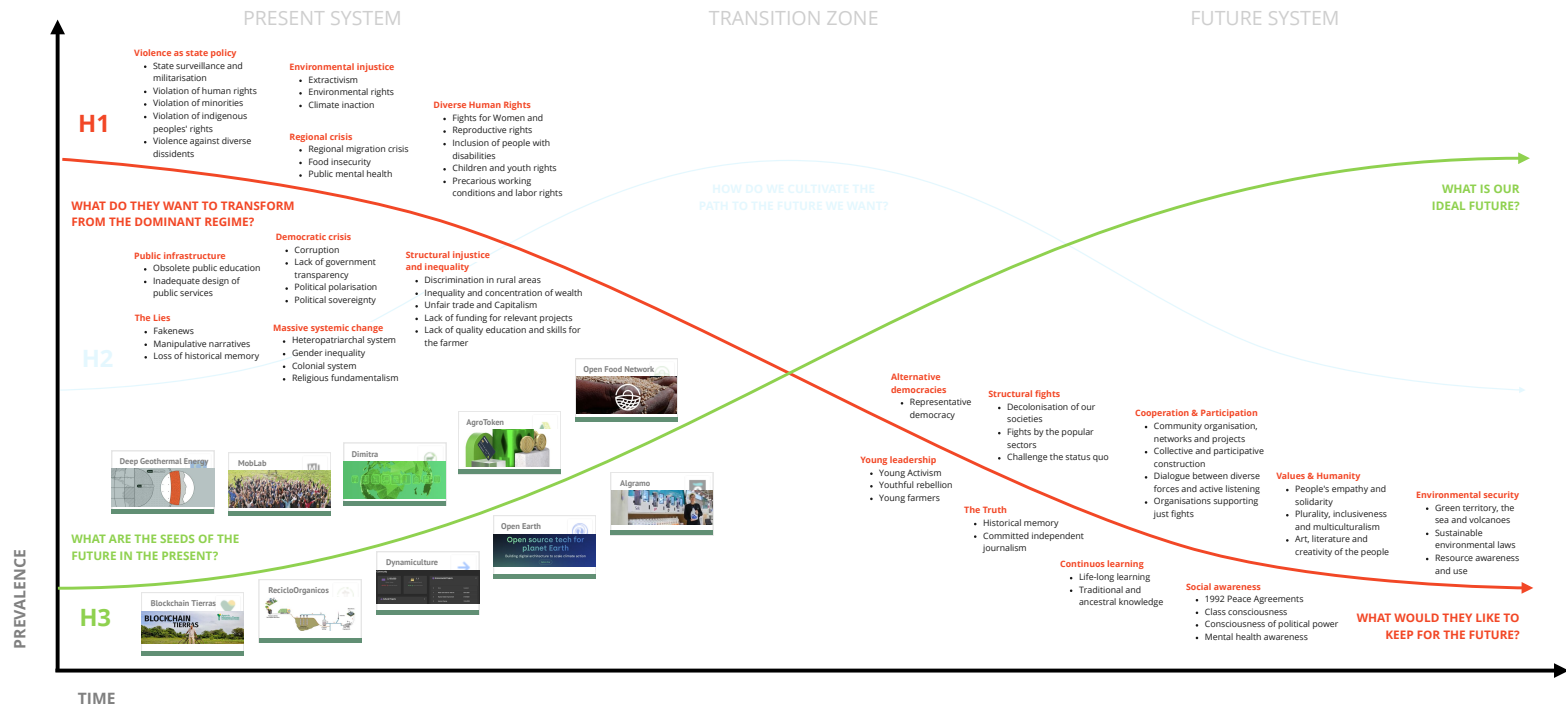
PRESENT SYSTEM

TRANSITION ZONE

FUTURE SYSTEM

H1

Violence as state policy
- State surveillance and militarisation
- Violation of human rights
- Violation of minorities
- Violation of indigenous peoples' rights
- Violence against diverse dissidents

Environmental injustice
- Extractivism
- Environmental rights
- Climate inaction

Regional crisis
- Regional migration crisis
- Food insecurity
- Public mental health

Diverse Human Rights
- Fights for Women and Reproductive rights
- Inclusion of people with disabilities
- Children and youth rights
- Precarious working conditions and labor rights

WHAT DO THEY WANT TO TRANSFORM FROM THE DOMINANT REGIME?

HOW DO WE CULTIVATE THE PATH TO THE FUTURE WE WANT?

WHAT IS OUR IDEAL FUTURE?

Public infrastructure
- Obsolete public education
- Inadequate design of public services

Democratic crisis
- Corruption
- Lack of government transparency
- Political polarisation
- Political sovereignty

Structural injustice and inequality
- Discrimination in rural areas
- Inequality and concentration of wealth
- Unfair trade and Capitalism
- Lack of funding for relevant projects
- Lack of quality education and skills for the farmer

The Lies
- Fakenews
- Manipulative narratives
- Loss of historical memory

Massive systemic change
- Heteropatriarchal system
- Gender inequality
- Colonial system
- Religious fundamentalism

H2

Open Food Network

AgroToken

Dimitra

MobLab

Deep Geothermal Energy

Algramo

Open Earth

Open source tech for planet Earth

Dynamiculture

RecicloOrganicos

Blockchain Tierras

BLOCKCHAIN TIERRAS

WHAT ARE THE SEEDS OF THE FUTURE IN THE PRESENT?

H3

Alternative democracies
- Representative democracy

Structural fights
- Decolonisation of our societies
- Fights by the popular sectors
- Challenge the status quo

Young leadership
- Young Activism
- Youthful rebellion
- Young farmers

The Truth
- Historical memory
- Committed independent journalism

Continuos learning
- Life-long learning
- Traditional and ancestral knowledge

Cooperation & Participation
- Community organisation, networks and projects
- Collective and participative construction
- Dialogue between diverse forces and active listening
- Organisations supporting just fights

Values & Humanity
- People's empathy and solidarity
- Plurality, inclusiveness and multiculturalism
- Art, literature and creativity of the people

Environmental security
- Green territory, the sea and volcanoes
- Sustainable environmental laws
- Resource awareness and use

Social awareness
- 1992 Peace Agreements
- Class consciousness
- Consciousness of political power
- Mental health awareness

WHAT WOULD THEY LIKE TO KEEP FOR THE FUTURE?

PREVALENCE

TIME